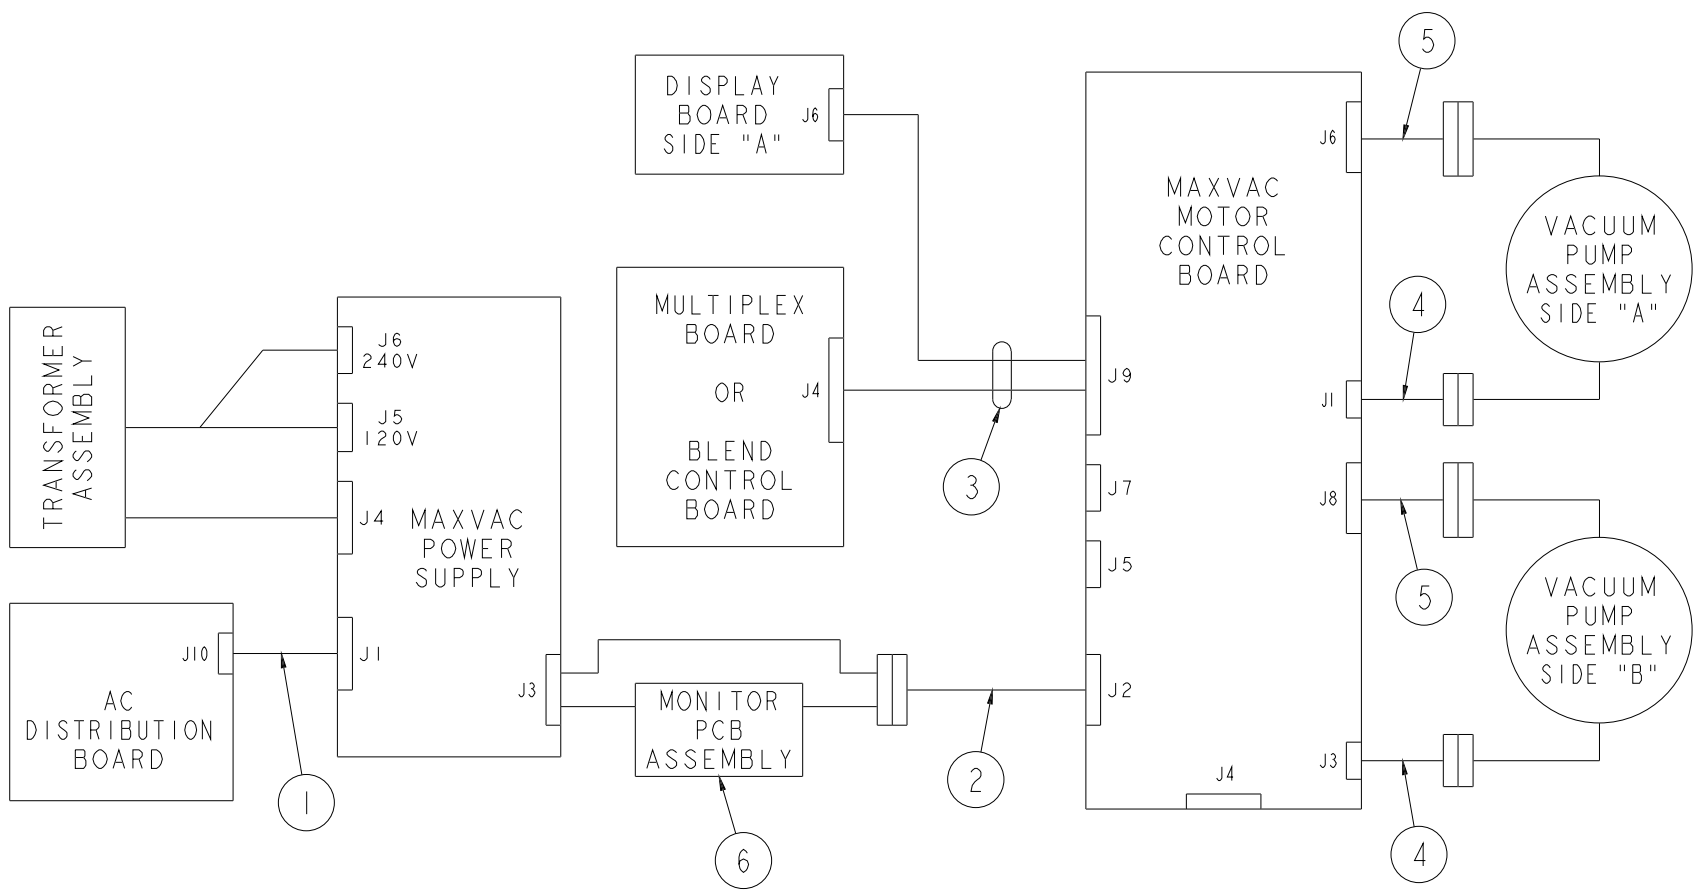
DISPLAY BOARD SIDE "A"

J6

5

MAXVAC MOTOR CONTROL BOARD

J6

VACUUM PUMP ASSEMBLY SIDE "A"

TRANSFORMER ASSEMBLY

J6 240V

J5 120V

J4

MAXVAC POWER SUPPLY

MULTIPLEX BOARD

OR

BLEND CONTROL BOARD

J4

J9

3

J7

J5

4

J1

J8

5

VACUUM PUMP ASSEMBLY SIDE "B"

AC DISTRIBUTION BOARD

J10

J1

1

J3

MONITOR PCB ASSEMBLY

6

2

J2

J4

J3

4